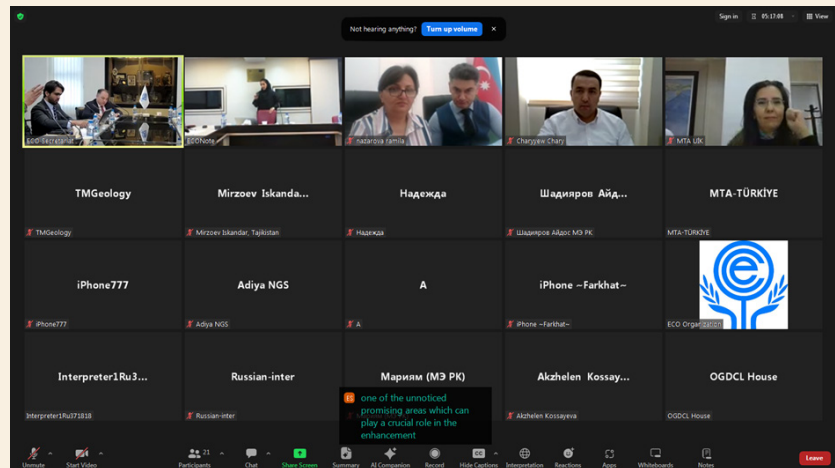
Not hearing anything? Turn up volume ×

Sign in 05:17:08 View

ECO Secretariat

ECONote

nazarova ramila

Charyyew Chary

MTA UK

TMGeology

TMGeology

Mirzoev Iskanda...

Mirzoev Iskandar, Tajikistan

Надежда

Надежда

Шадияров Айд...

Шадияров Айдос МЭ РК

MTA-TÜRKİYE

MTA-TÜRKİYE

iPhone777

iPhone777

Adiya NGS

Adiya NGS

A

A

iPhone ~Farkhat~

iPhone ~Farkhat~

ECO Organization

Interpreter1Ru3...

Interpreter1Ru371818

Russian-inter

Russian-inter

Мариям (МЭ РК)

Akzhelen Kossay...

Akzhelen Kossayeva

OGDCL House

OGDCL House

ES one of the unnoticed promising areas which can play a crucial role in the enhancement

Unmute Start Video Participants 21 Chat Share Screen Summary AI Companion Record Hide Captions Interpretation Reactions Apps Whiteboards Notes Leave